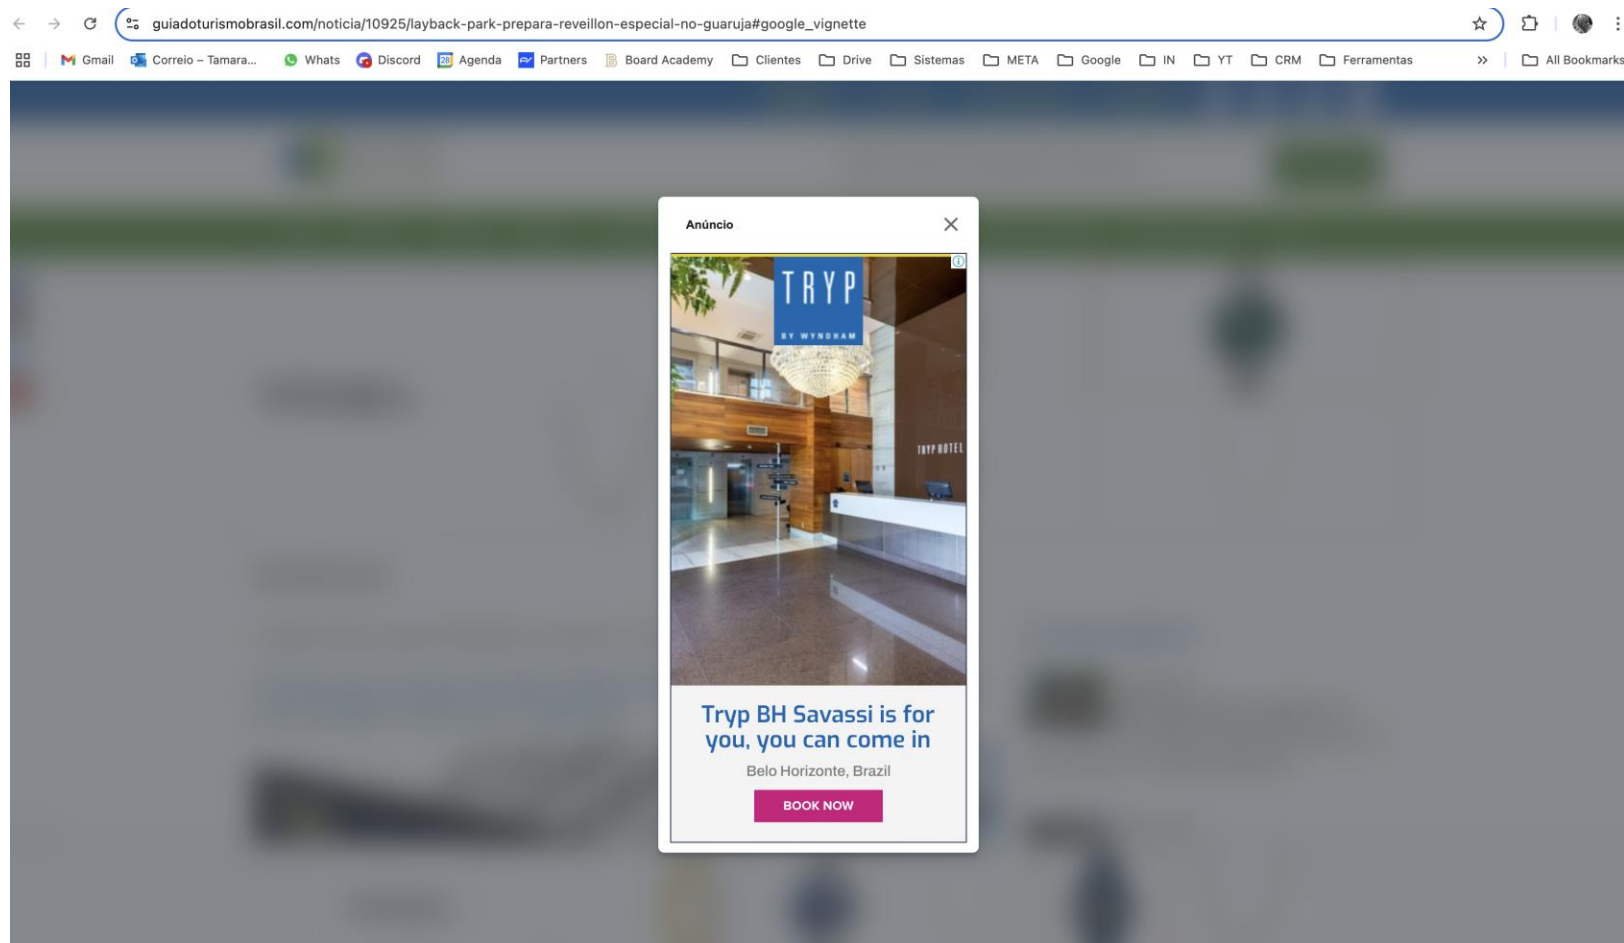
guiadoturismobrasil.com/noticia/10925/layback-park-prepara-reveillon-especial-no-guaruja#google_vignette

Gmail Correio – Tamara... Whats Discord Agenda Partners Board Academy Clientes Drive Sistemas META Google IN YT CRM Ferramentas » All Bookmarks

Anúncio

TRYP
BY WYNDHAM

TRYP HOTEL

Tryp BH Savassi is for you, you can come in

Belo Horizonte, Brazil

BOOK NOW